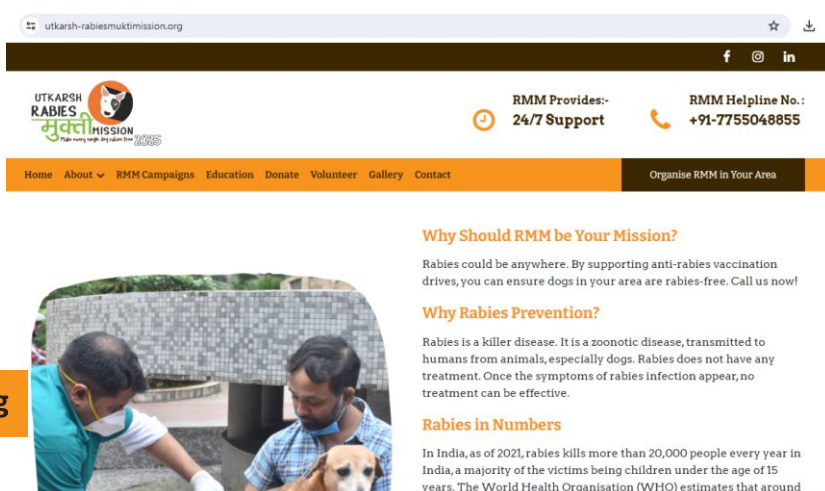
utkarsh-rabiesmuktimission.org

UTKARSH RABIES मुक्ती MISSION 2025
Make every single dog rabies free

RMM Provides:-
24/7 Support

RMM Helpline No. :
+91-7755048855

Home About RMM Campaigns Education Donate Volunteer Gallery Contact

Organise RMM in Your Area

Why Should RMM be Your Mission?

Rabies could be anywhere. By supporting anti-rabies vaccination drives, you can ensure dogs in your area are rabies-free. Call us now!

Why Rabies Prevention?

Rabies is a killer disease. It is a zoonotic disease, transmitted to humans from animals, especially dogs. Rabies does not have any treatment. Once the symptoms of rabies infection appear, no treatment can be effective.

Rabies in Numbers

In India, as of 2021, rabies kills more than 20,000 people every year in India, a majority of the victims being children under the age of 15 years. The World Health Organisation (WHO) estimates that around

g